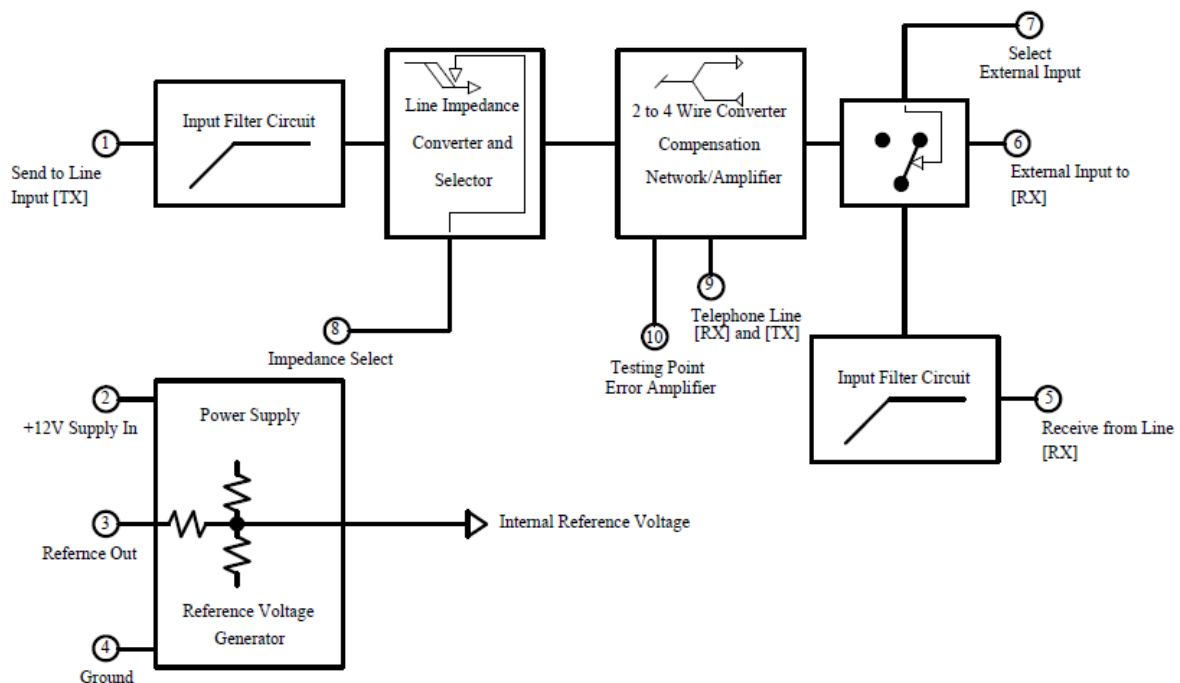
1
Send to Line Input [TX]

Input Filter Circuit

Line Impedance Converter and Selector

8
Impedance Select

2 to 4 Wire Converter Compensation Network/Amplifier

9
Telephone Line [RX] and [TX]

10
Testing Point Error Amplifier

7
Select External Input

6
External Input to [RX]

Input Filter Circuit

5
Receive from Line [RX]

2
+12V Supply In

3
Refernce Out

4
Ground

Power Supply

Reference Voltage Generator

Internal Reference Voltage